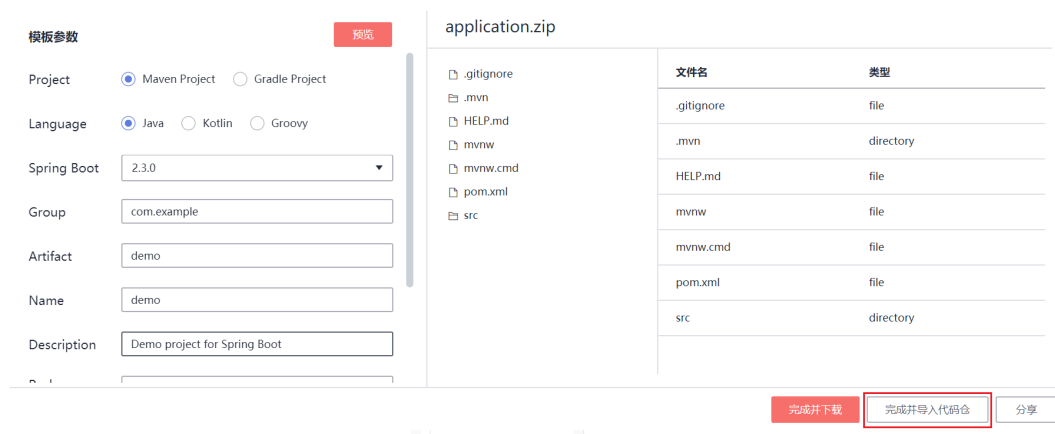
模板参数

预览

Project Maven Project Gradle Project

Language Java Kotlin Groovy

Spring Boot 2.3.0

Group com.example

Artifact demo

Name demo

Description Demo project for Spring Boot

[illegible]

application.zip

.gitignore
.mvn
HELP.md
mvnw
mvnw.cmd
pom.xml
src

| 文件名 | 类型 |
|---|---|
| .gitignore | file |
| .mvn | directory |
| HELP.md | file |
| mvnw | file |
| mvnw.cmd | file |
| pom.xml | file |
| src | directory |

完成并下载 完成并导入代码仓 分享